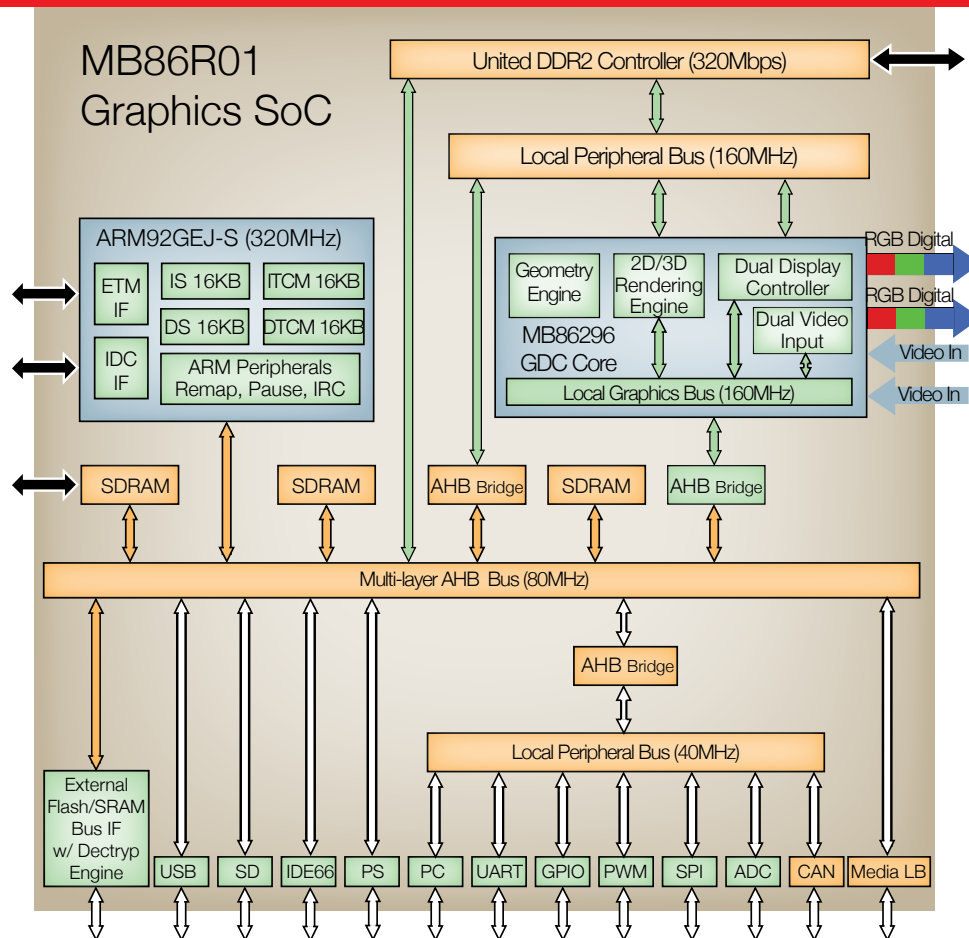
MB86R01
Graphics SoC

United DDR2 Controller (320Mbps)

Local Peripheral Bus (160MHz)

ARM92GEJ-S (320MHz)

ETM IF

IS 16KB

ITCM 16KB

DS 16KB

DTCM 16KB

IDC IF

ARM Peripherals
Remap, Pause, IRC

Geometry Engine

2D/3D Rendering Engine

Dual Display Controller

RGB Digital

RGB Digital

Dual Video Input

MB86296
GDC Core

Video In

Video In

Local Graphics Bus (160MHz)

SDRAM

SDRAM

AHB Bridge

SDRAM

AHB Bridge

Multi-layer AHB Bus (80MHz)

AHB Bridge

Local Peripheral Bus (40MHz)

External Flash/SRAM Bus IF w/ Dectryp Engine

USB

SD

IDE66

PS

PC

UART

GPIO

PWM

SPI

ADC

CAN

Media LB